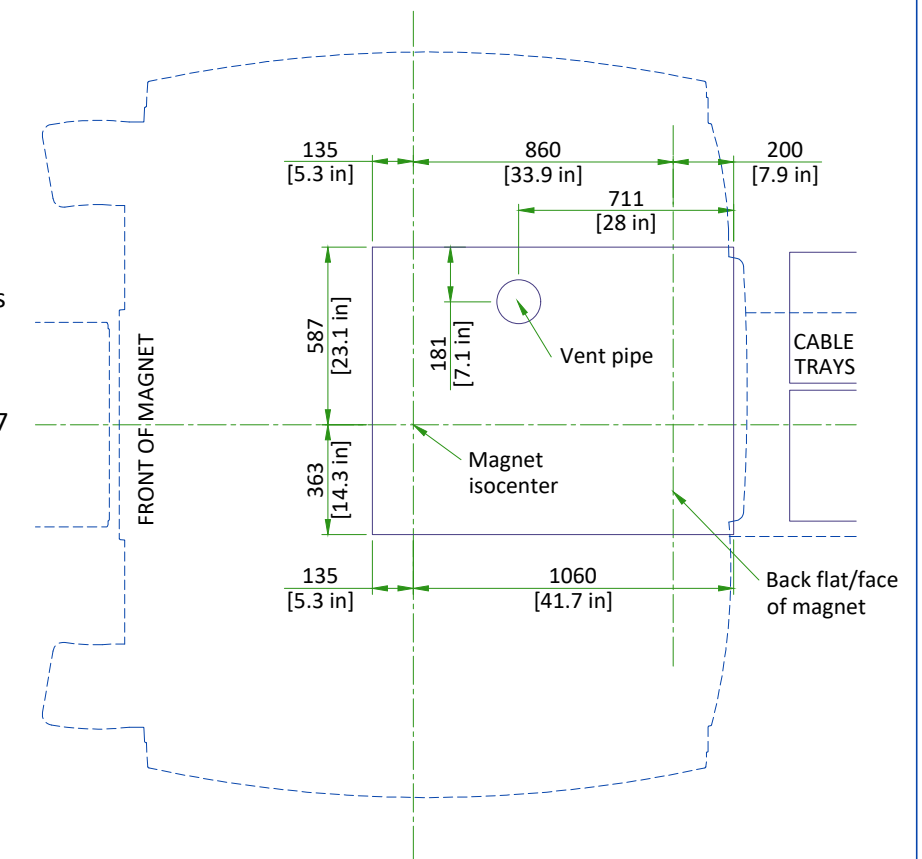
s

7

135
[5.3 in]

860
[33.9 in]

200
[7.9 in]

711
[28 in]

587
[23.1 in]

181
[7.1 in]

Vent pipe

CABLE
TRAYS

FRONT OF MAGNET

363
[14.3 in]

Magnet
isocenter

135
[5.3 in]

1060
[41.7 in]

Back flat/face
of magnet